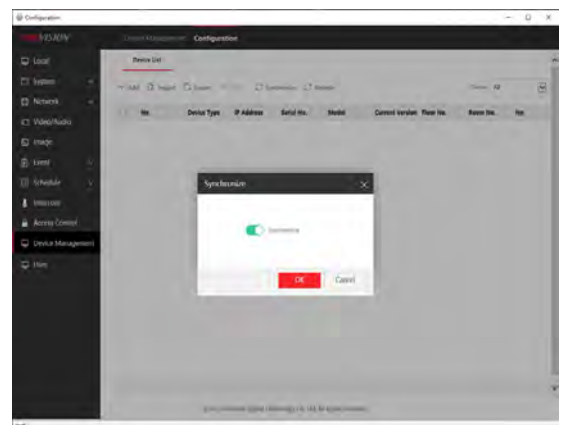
Configuration

HIKVISION

Device Management Configuration

Local
System
Network
Video/Audio
Image
Event
Schedule
Intercom
Access Control
Device Management
User

Device List

+ Add Import Export Delete Synchronize Refresh

Show 10

No. Device Type IP Address Serial No. Model Current Version Floor No. Room No. No.

Synchronize

Synchronize

OK Cancel

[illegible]